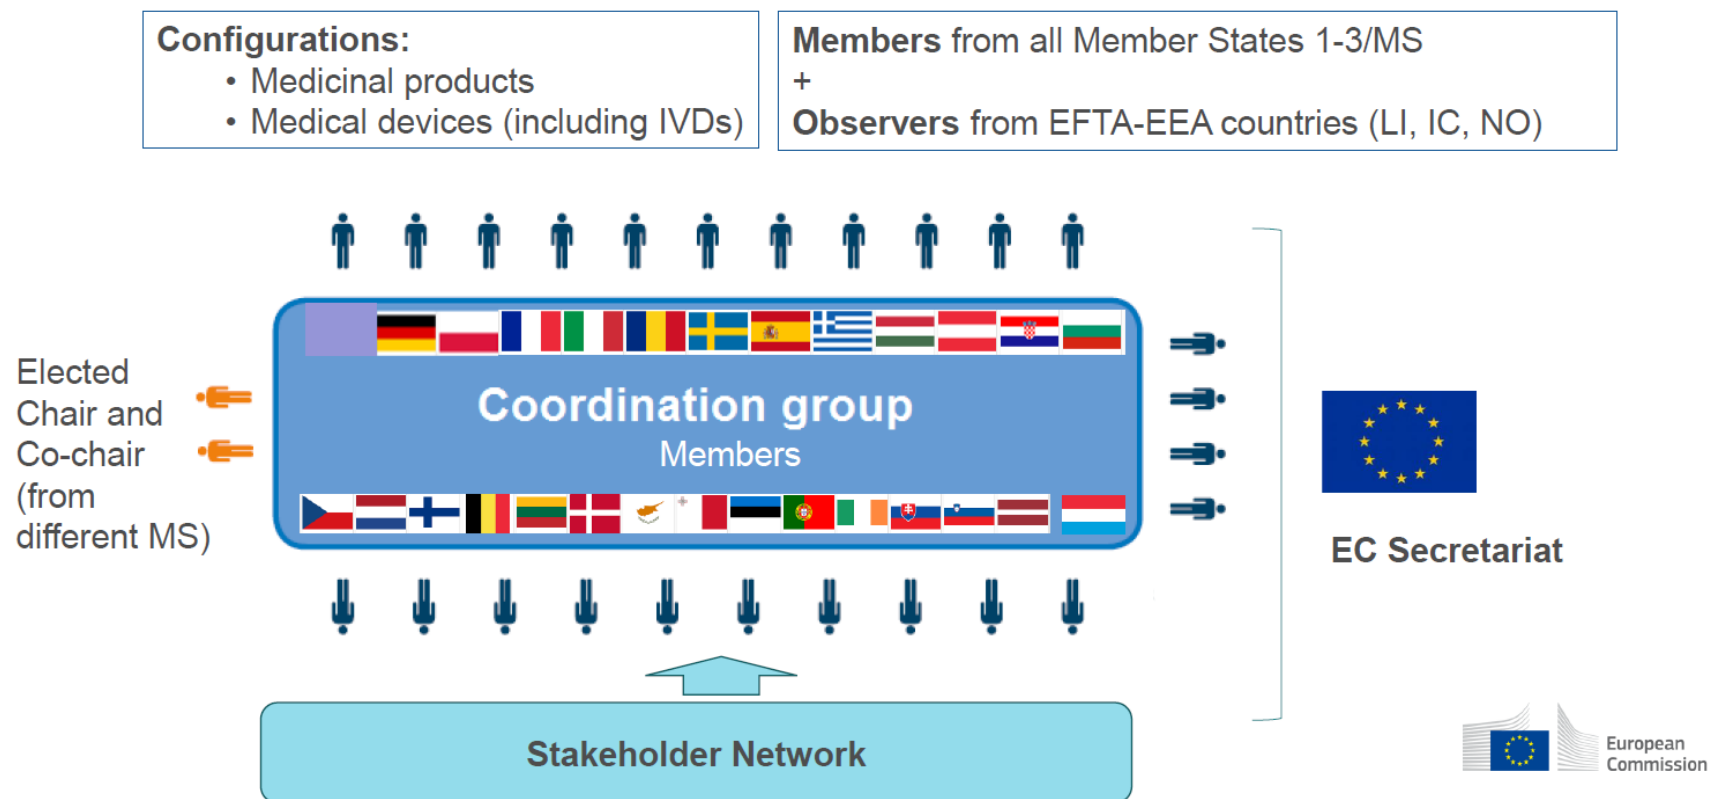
Configurations:
• Medicinal products
• Medical devices (including IVDs)

Members from all Member States 1-3/MS
+
Observers from EFTA-EEA countries (LI, IC, NO)

Elected Chair and Co-chair (from different MS)

Coordination group
Members

EC Secretariat

Stakeholder Network

European Commission